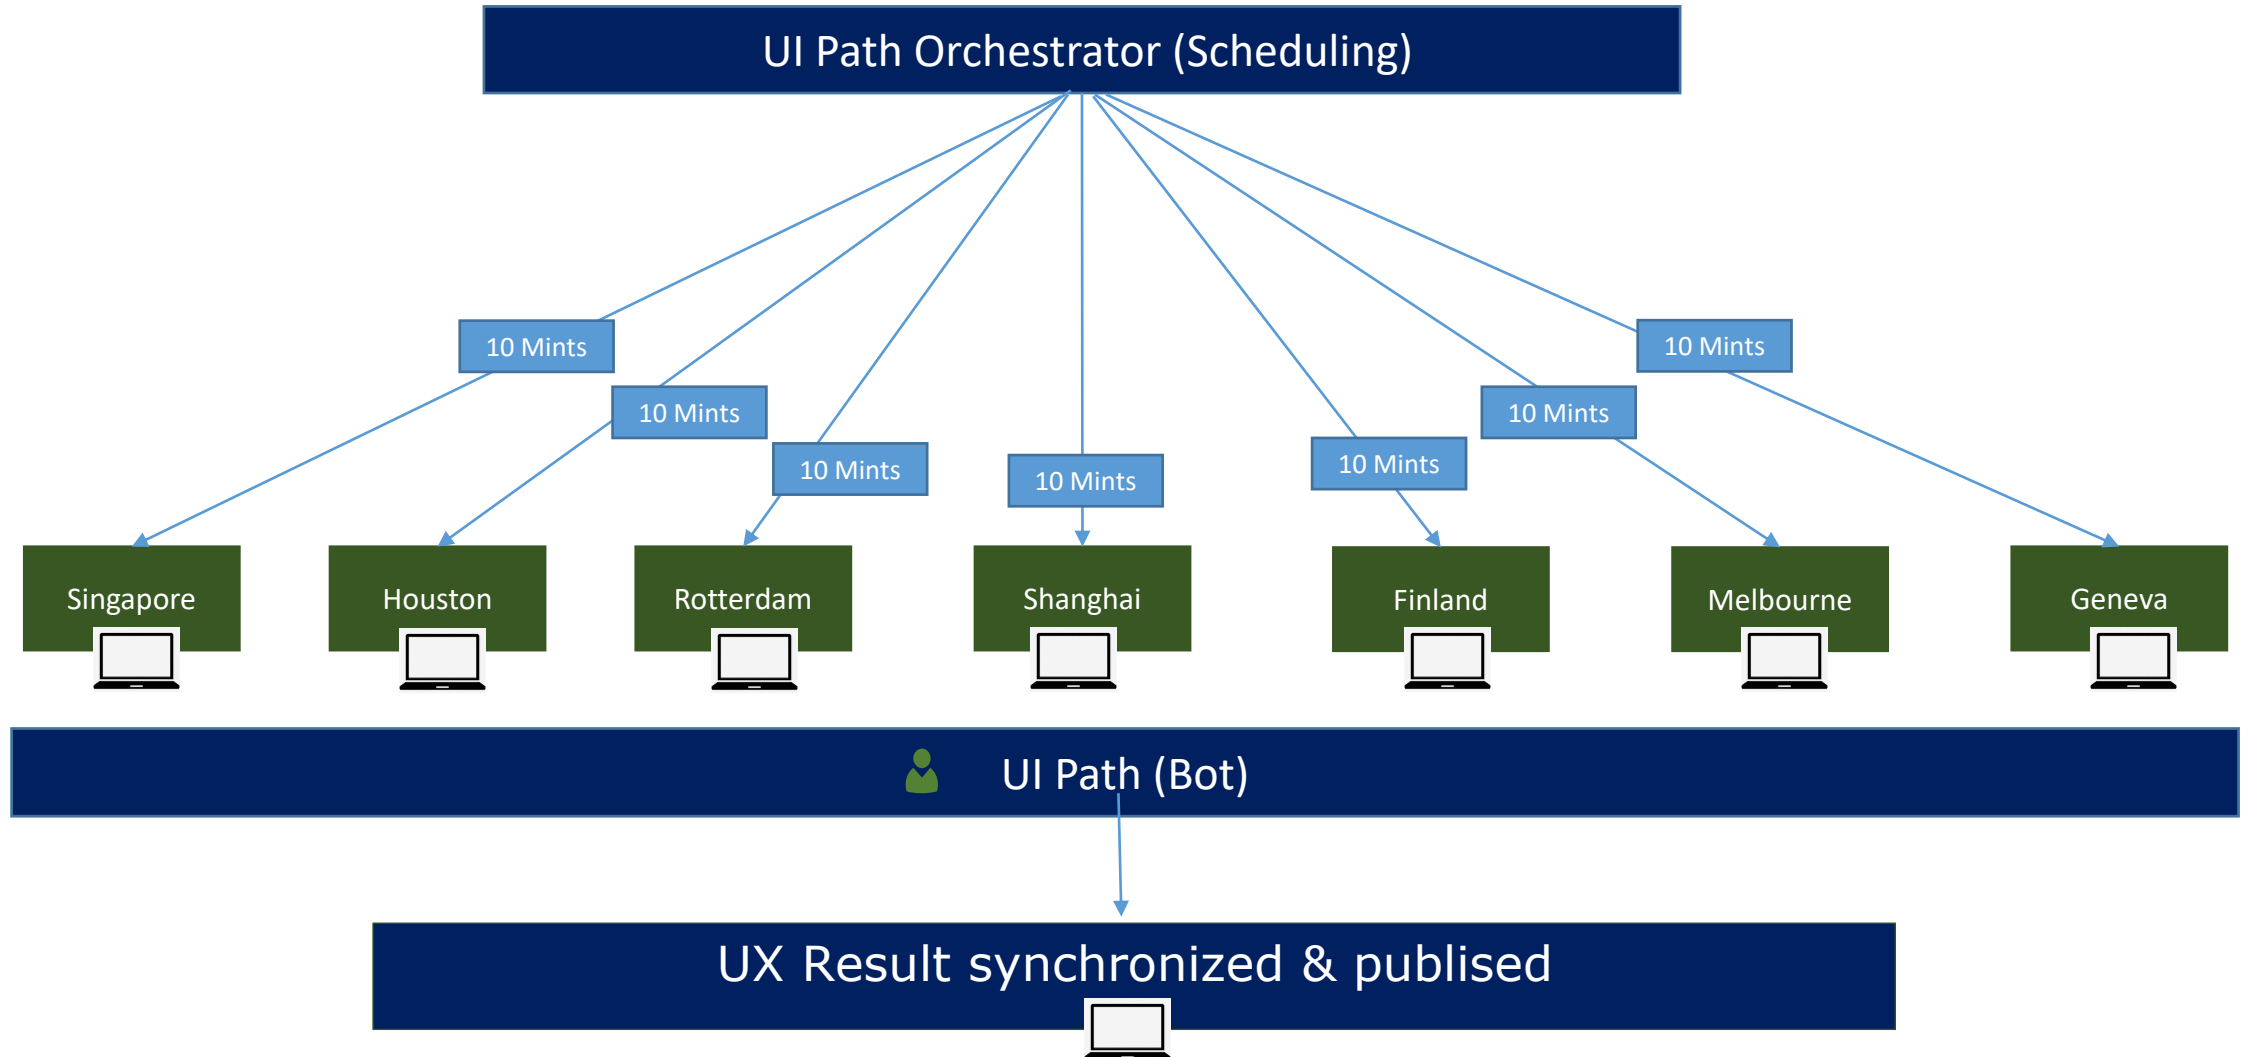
UI Path Orchestrator (Scheduling)

10 Mints

10 Mints

10 Mints

10 Mints

10 Mints

10 Mints

10 Mints

Singapore

Houston

Rotterdam

Shanghai

Finland

Melbourne

Geneva

UI Path (Bot)

UX Result synchronized & publised